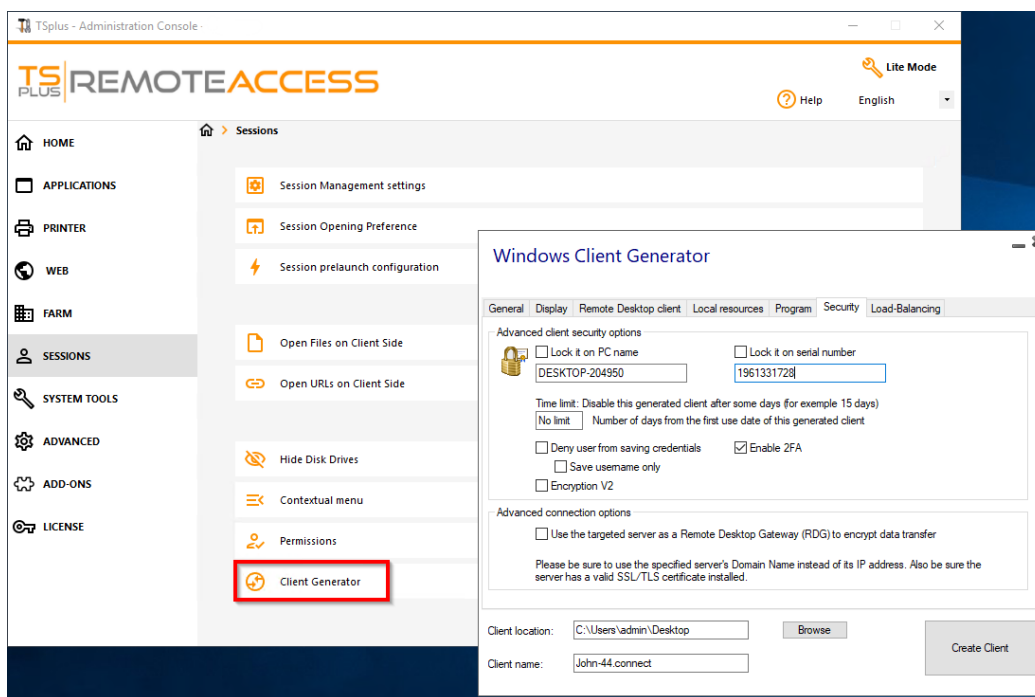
TSplus - Administration Console

TS PLUS REMOTEACCESS

Lite Mode

Help

English

HOME

APPLICATIONS

PRINTER

WEB

FARM

SESSIONS

SYSTEM TOOLS

ADVANCED

ADD-ONS

LICENSE

Sessions

Session Management settings

Session Opening Preference

Session prelaunch configuration

Open Files on Client Side

Open URLs on Client Side

Hide Disk Drives

Contextual menu

Permissions

Client Generator

Windows Client Generator

General | Display | Remote Desktop client | Local resources | Program | Security | Load-Balancing

Advanced client security options

Lock it on PC name

DESKTOP-204950

Lock it on serial number

1961331728

Time limit: Disable this generated client after some days (for exemple 15 days)

No limit

Number of days from the first use date of this generated client

Deny user from saving credentials

Save username only

Enable 2FA

Encryption V2

Advanced connection options

Use the targeted server as a Remote Desktop Gateway (RDG) to encrypt data transfer

Please be sure to use the specified server's Domain Name instead of its IP address. Also be sure the server has a valid SSL/TLS certificate installed.

Client location:

C:\Users\admin\Desktop

Browse

Client name:

John-44.connect

Create Client